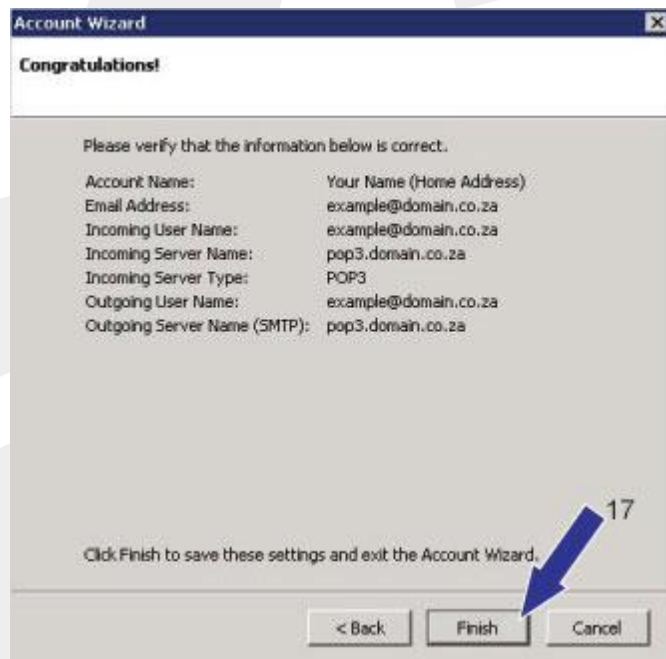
Account Wizard

Congratulations!

Please verify that the information below is correct.

| | |
|---|---|
| Account Name: | Your Name (Home Address) |
| Email Address: | example@domain.co.za |
| Incoming User Name: | example@domain.co.za |
| Incoming Server Name: | pop3.domain.co.za |
| Incoming Server Type: | POP3 |
| Outgoing User Name: | example@domain.co.za |
| Outgoing Server Name (SMTP): | pop3.domain.co.za |

17

Click Finish to save these settings and exit the Account Wizard.

< Back Finish Cancel